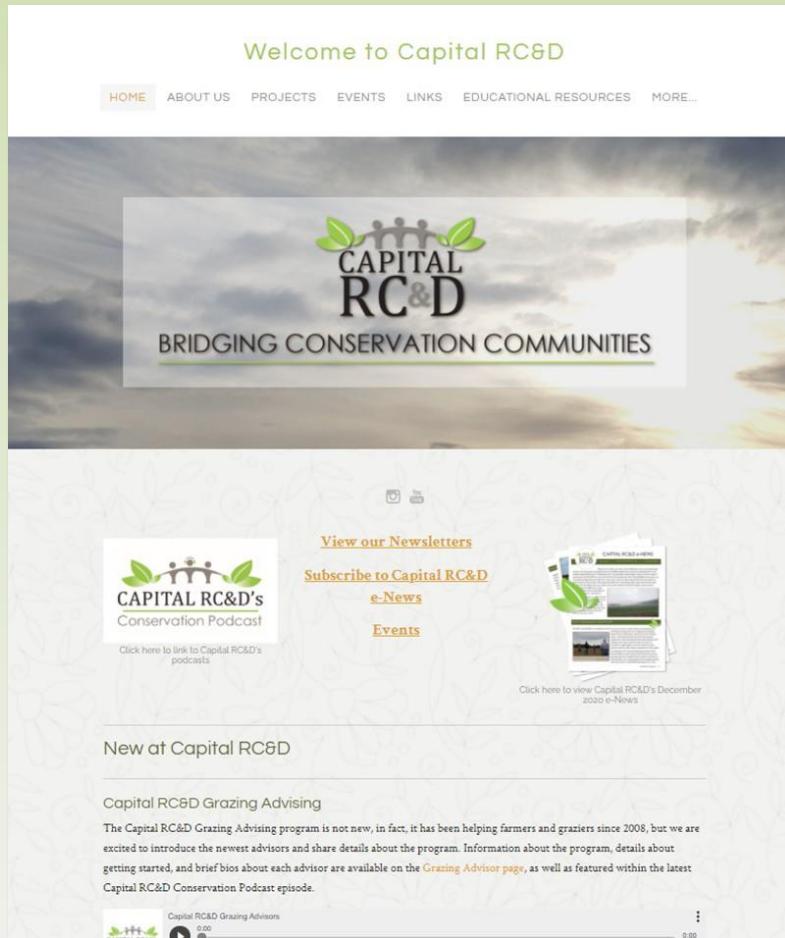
Welcome to Capital RC&D

HOME ABOUT US PROJECTS EVENTS LINKS EDUCATIONAL RESOURCES MORE...

CAPITAL RC&D

BRIDGING CONSERVATION COMMUNITIES

CAPITAL RC&D's Conservation Podcast

Click here to link to Capital RC&D's podcasts

View our Newsletters

Subscribe to Capital RC&D e-News

Events

CAPITAL RC&D e-NEWS

Click here to view Capital RC&D's December 2020 e-News

New at Capital RC&D

Capital RC&D Grazing Advising

The Capital RC&D Grazing Advising program is not new, in fact, it has been helping farmers and graziers since 2008, but we are excited to introduce the newest advisors and share details about the program. Information about the program, details about getting started, and brief bios about each advisor are available on the Grazing Advisor page, as well as featured within the latest Capital RC&D Conservation Podcast episode.

Capital RC&D Grazing Advisors

0:00

0:00